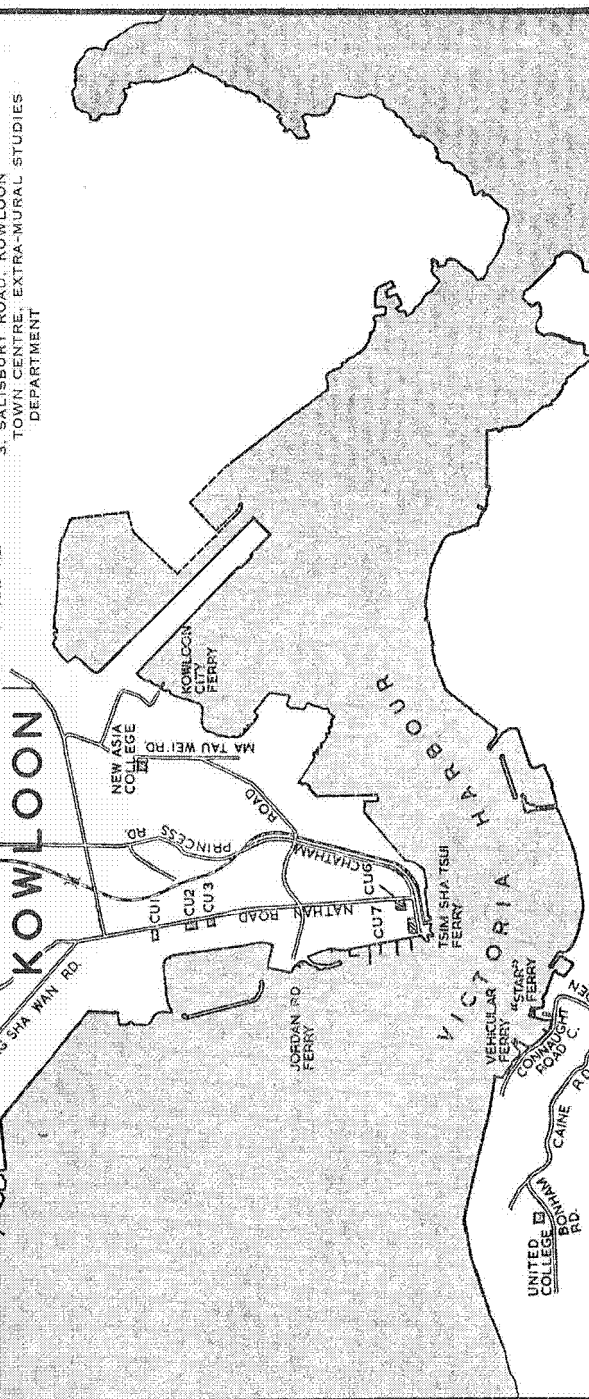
3. SALISBURY ROAD, KOWLOON TOWN CENTRE, EXTRA-MURAL STUDIES DEPARTMENT

KOWLOON

SHA WAN RD.

NEW ASIA COLLEGE

KOWLOON CITY FERRY

MA TAU WEI RD.

PRINCESS RD.

CHATHAM ROAD

NATHAN ROAD

CU1

CU2

CU3

CU6

CU7

TSIM SHA TSUI FERRY

JORDAN RD FERRY

VICTORIA HARBOUR

VEHICULAR FERRY

"STAR" FERRY

CONNAUGHT ROAD C.

CAINE RO

UNITED COLLEGE

BONHAM RD.